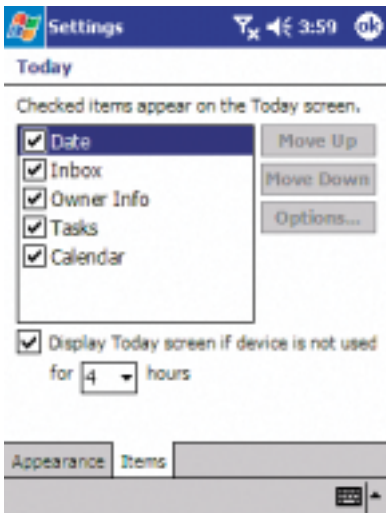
Settings 3:59 ok

Today

Checked items appear on the Today screen.

Date
Inbox
Owner Info
Tasks
Calendar

Move Up
Move Down
Options...

Display Today screen if device is not used for 4 hours

Appearance Items